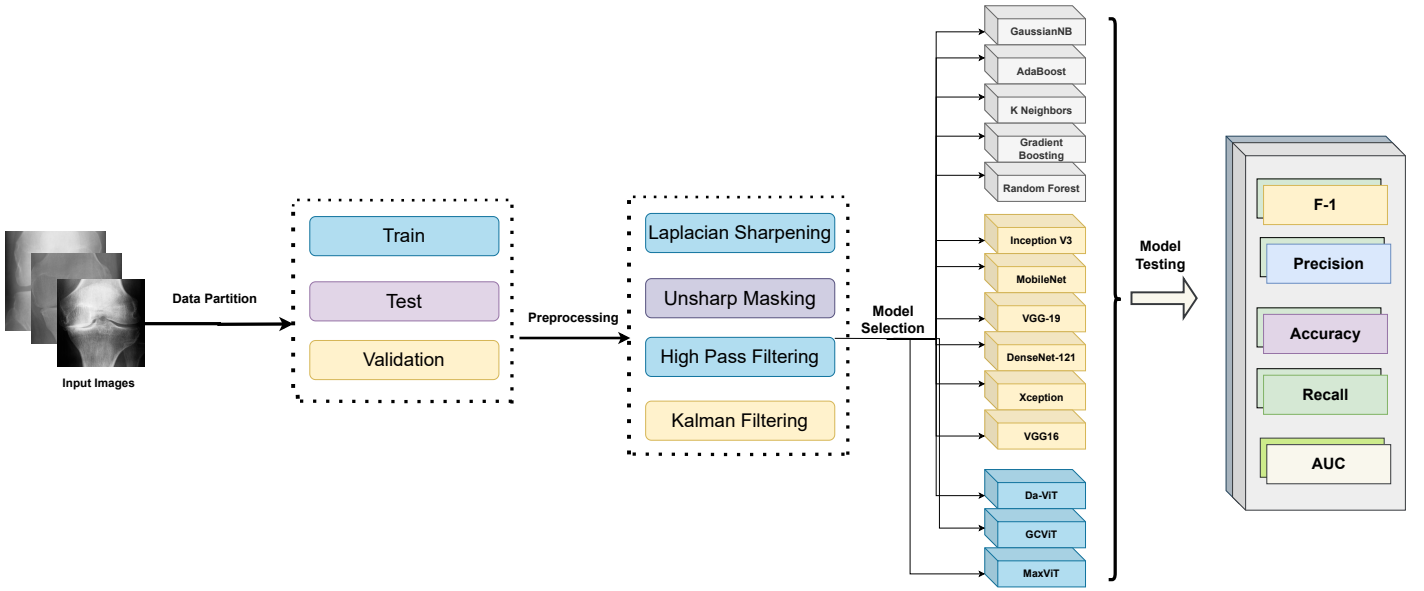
Input Images

Data Partition

Train

Test

Validation

Preprocessing

Laplacian Sharpening

Unsharp Masking

High Pass Filtering

Kalman Filtering

Model Selection

GaussianNB

AdaBoost

K Neighbors

Gradient Boosting

Random Forest

Inception V3

MobileNet

VGG-19

DenseNet-121

Xception

VGG16

Da-ViT

GCViT

MaxViT

Model Testing

F-1

Precision

Accuracy

Recall

AUC